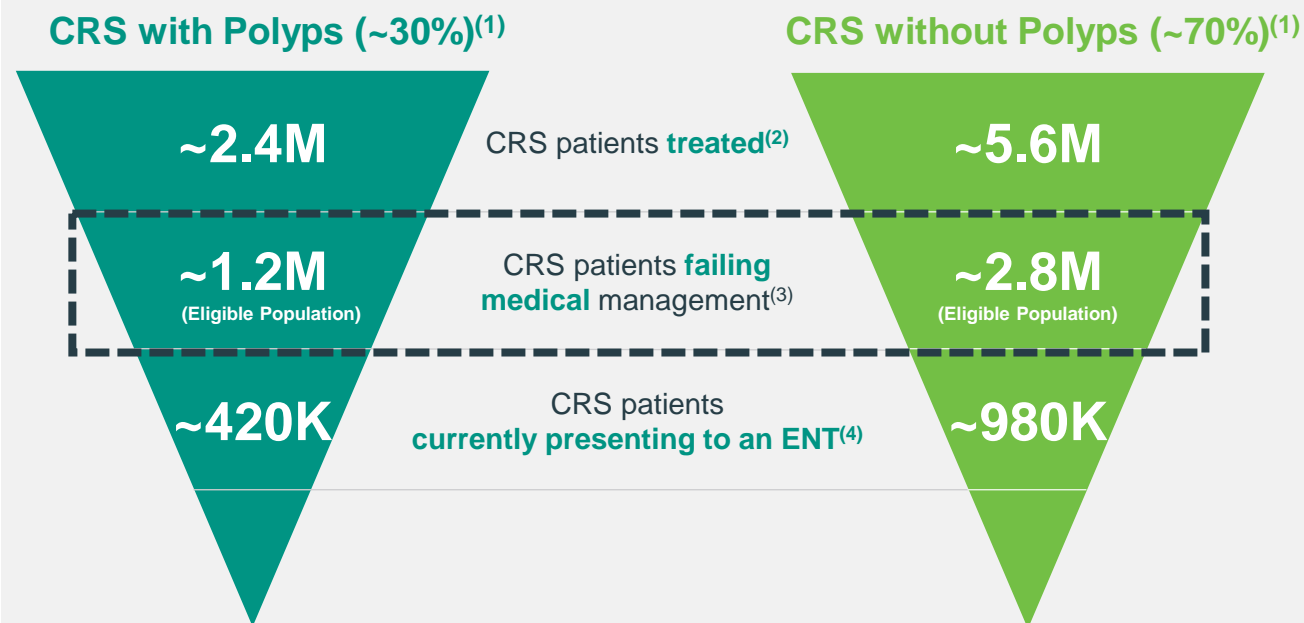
CRS with Polyps (~30%)$^{(1)}$

CRS without Polyps (~70%)$^{(1)}$

~2.4M

CRS patients treated$^{(2)}$

~5.6M

~1.2M
(Eligible Population)

CRS patients failing medical management$^{(3)}$

~2.8M
(Eligible Population)

~420K

CRS patients currently presenting to an ENT$^{(4)}$

~980K